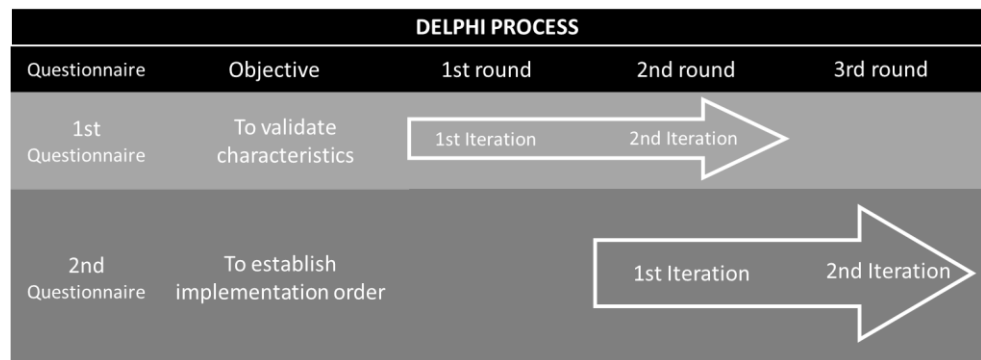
DELPHI PROCESS

| Questionnaire | Objective | 1st round | 2nd round | 3rd round |
|---|---|---|---|---|
| 1st Questionnaire | To validate characteristics | 1st Iteration | 2nd Iteration | |
| 2nd Questionnaire | To establish implementation order | | 1st Iteration | 2nd Iteration |